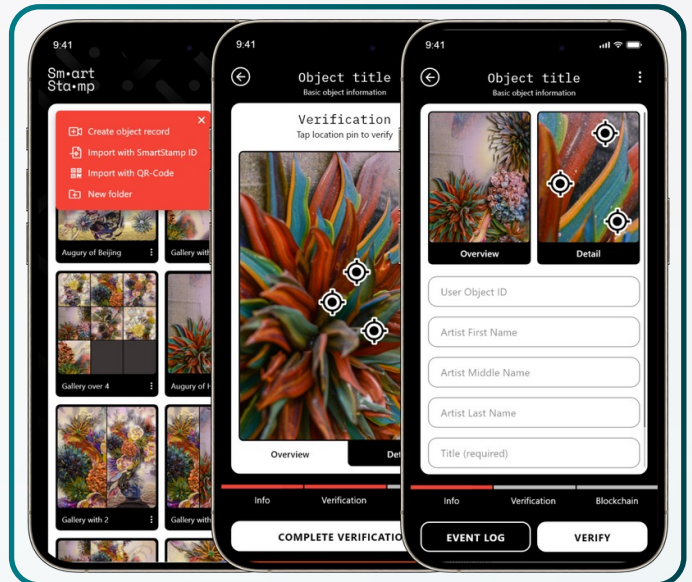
9:41

Sm·art
Sta·mp

Create object record
Import with SmartStamp ID
Import with QR-Code
New folder

Augury of Beijing
Gallery with

Gallery over 4
Augury of H

Gallery with 2
Gallery with

9:41

Object title
Basic object information

Verification
Tap location pin to verify

Overview
Det

Info
Verification

COMPLETE VERIFICATIO

9:41

Object title
Basic object information

Overview
Detail

User Object ID
Artist First Name
Artist Middle Name
Artist Last Name
Title (required)

Info
Verification
Blockchain

EVENT LOG
VERIFY